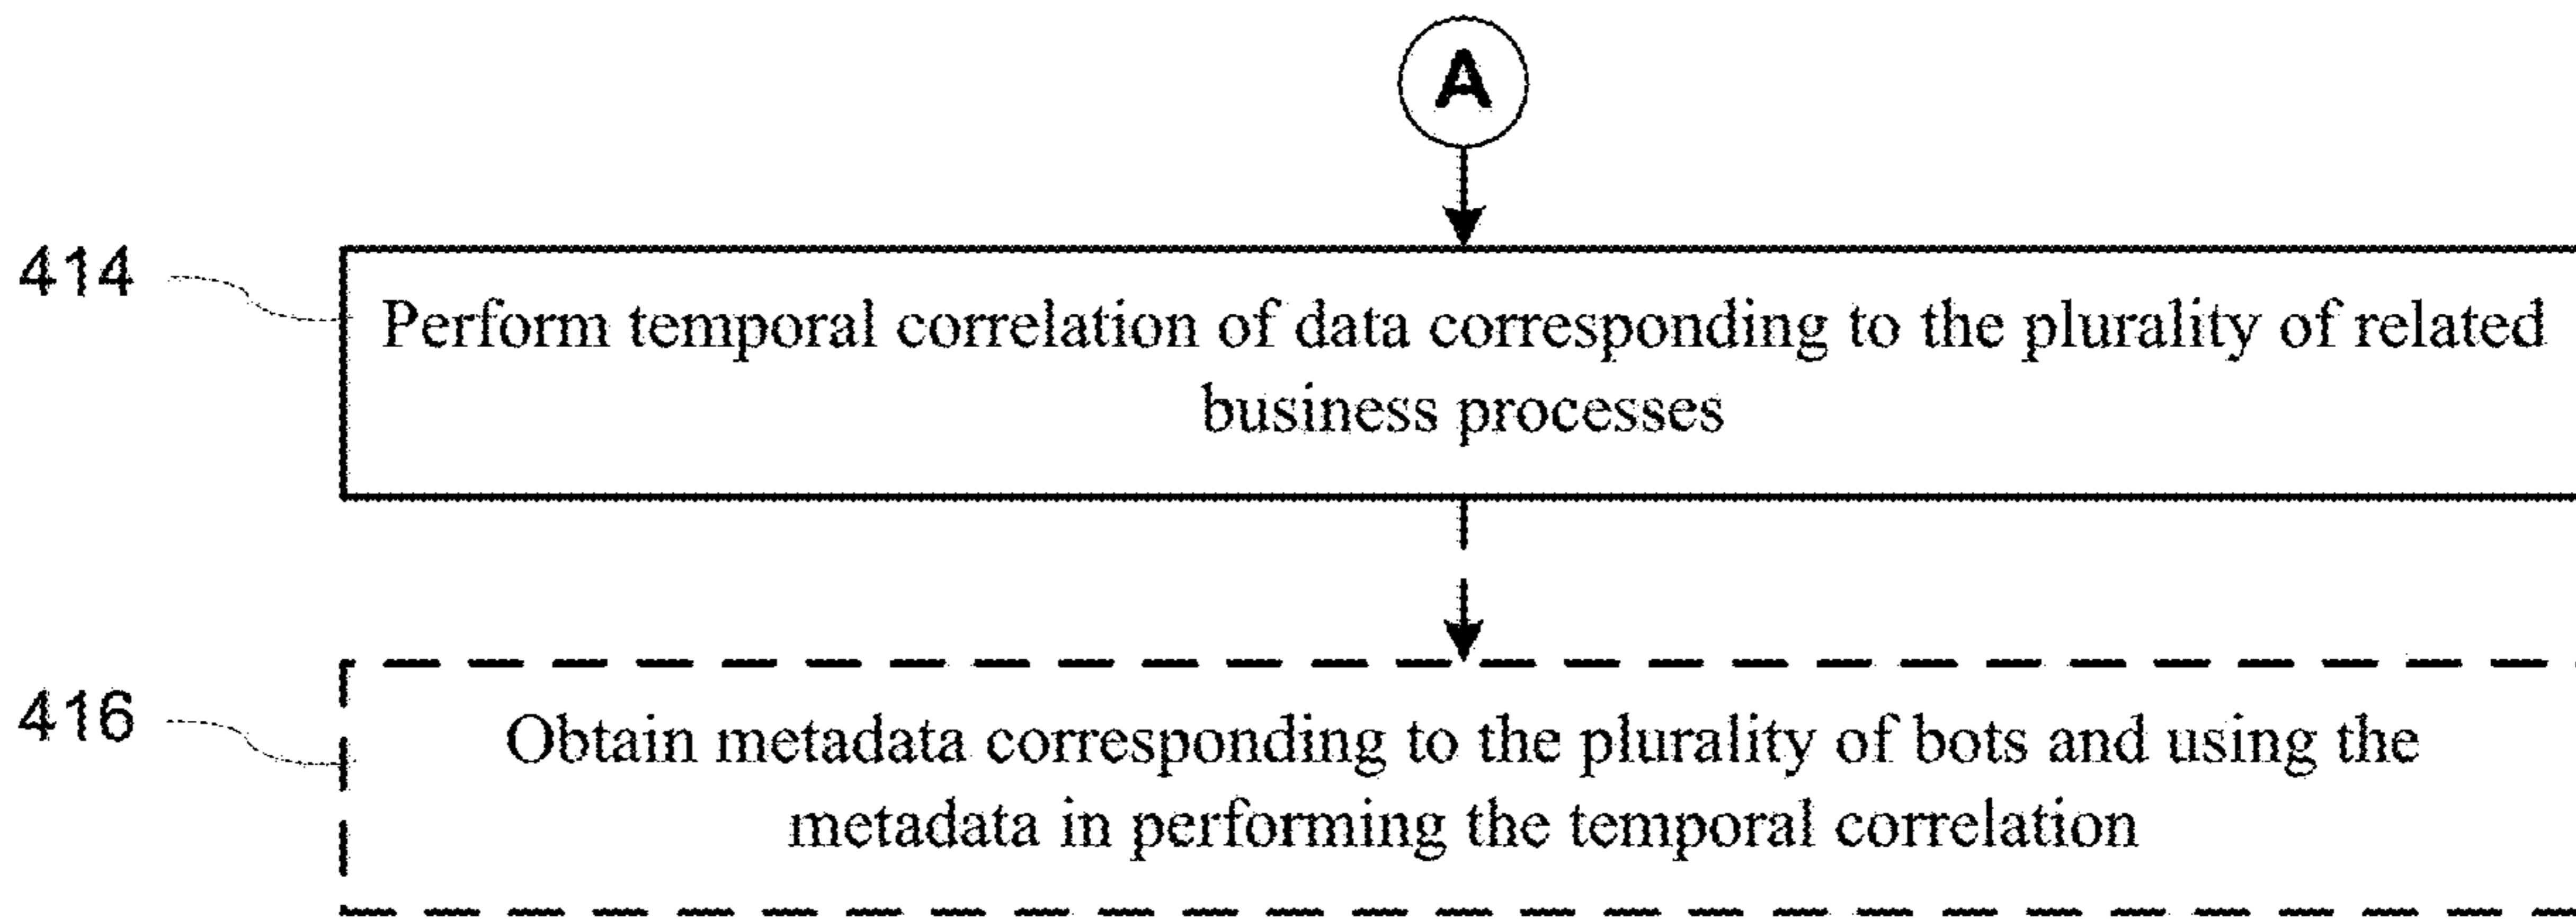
A

414

Perform temporal correlation of data corresponding to the plurality of related business processes

416

Obtain metadata corresponding to the plurality of bots and using the metadata in performing the temporal correlation